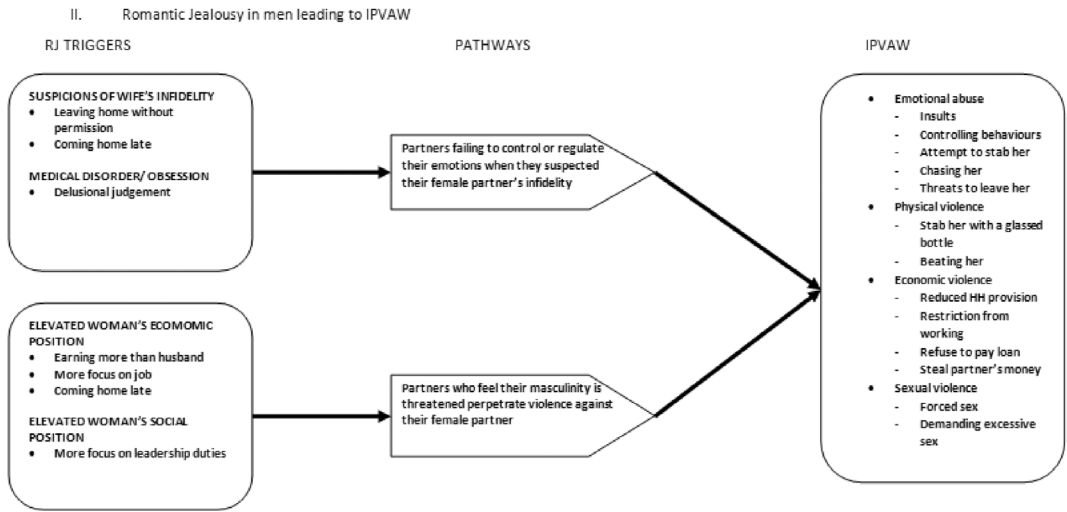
II. Romantic Jealousy in men leading to IPVAW

RJ TRIGGERS

PATHWAYS

IPVAW

SUSPICIONS OF WIFE'S INFIDELITY
- Leaving home without permission
- Coming home late

MEDICAL DISORDER/ OBSESSION
- Delusional judgement

ELEVATED WOMAN'S ECOMOMIC POSITION
- Earning more than husband
- More focus on job
- Coming home late

ELEVATED WOMAN'S SOCIAL POSITION
- More focus on leadership duties

Partners failing to control or regulate their emotions when they suspected their female partner's infidelity

Partners who feel their masculinity is threatened perpetrate violence against their female partner

- Emotional abuse
  - Insults
  - Controlling behaviours
  - Attempt to stab her
  - Chasing her
  - Threats to leave her
- Physical violence
  - Stab her with a glassed bottle
  - Beating her
- Economic violence
  - Reduced HH provision
  - Restriction from working
  - Refuse to pay loan
  - Steal partner's money
- Sexual violence
  - Forced sex
  - Demanding excessive sex